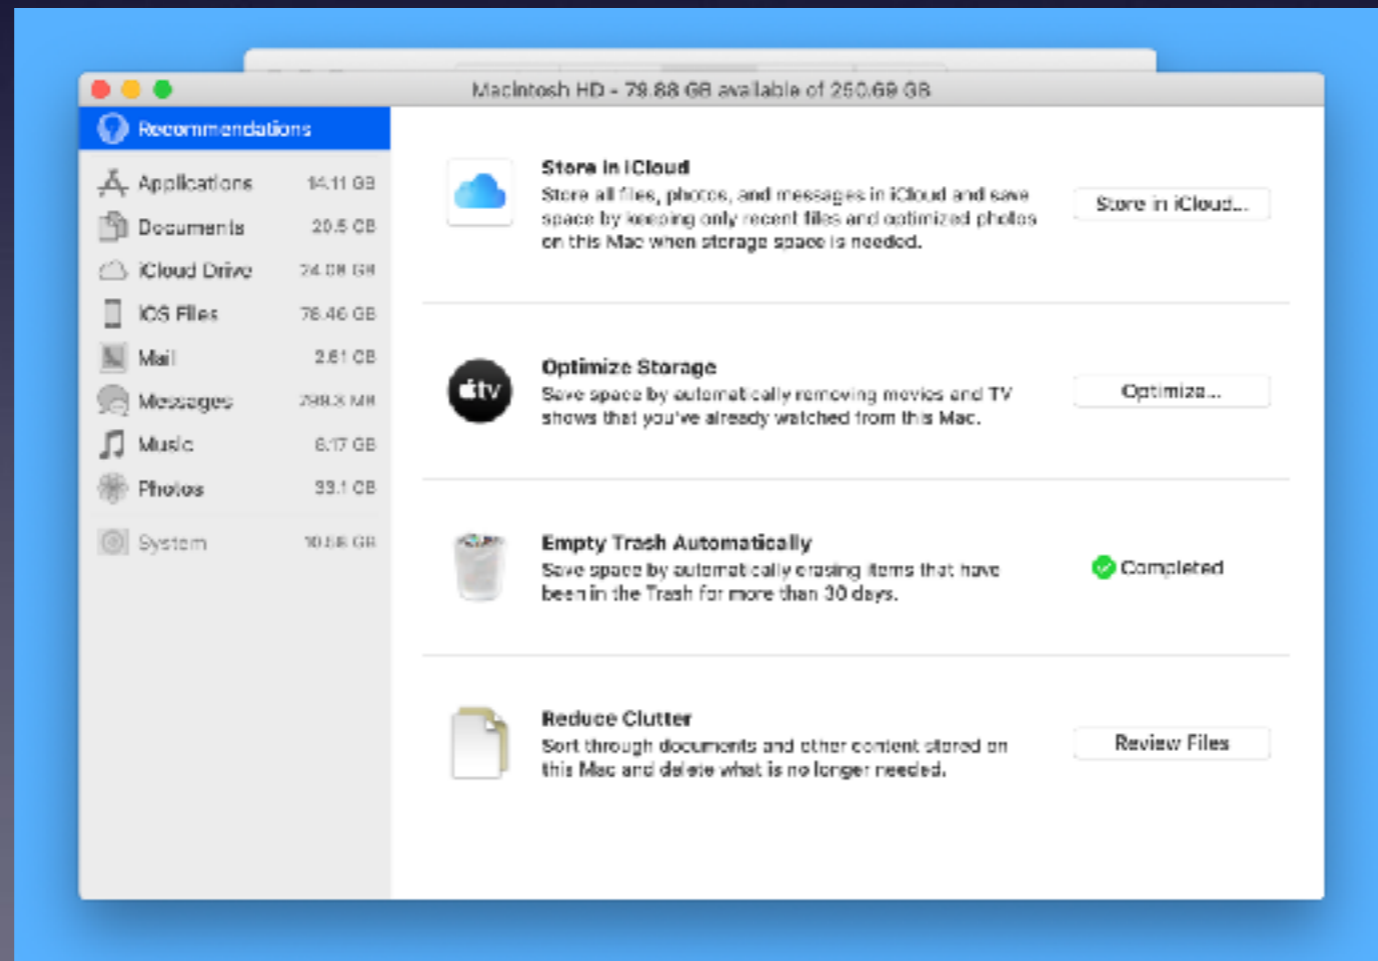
Macintosh HD - 78.88 GB available of 250.69 GB

Recommendations

Applications 14.11 GB
Documents 20.5 GB
iCloud Drive 24.08 GB
iOS Files 78.46 GB
Mail 2.61 GB
Messages 798.3 MB
Music 6.17 GB
Photos 33.1 GB
System 10.58 GB

Store in iCloud
Store all files, photos, and messages in iCloud and save space by keeping only recent files and optimized photos on this Mac when storage space is needed.
Store in iCloud...

Optimize Storage
Save space by automatically removing movies and TV shows that you've already watched from this Mac.
Optimize...

Empty Trash Automatically
Save space by automatically erasing items that have been in the Trash for more than 30 days.
Completed

Reduce Clutter
Sort through documents and other content stored on this Mac and delete what is no longer needed.
Review Files